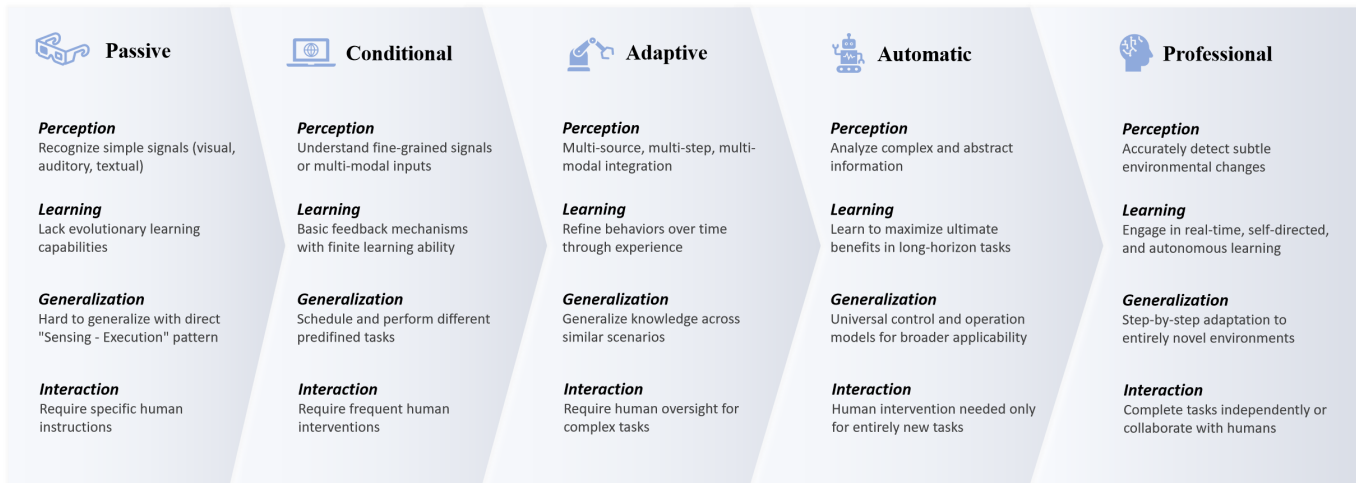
Passive

Perception
Recognize simple signals (visual, auditory, textual)

Learning
Lack evolutionary learning capabilities

Generalization
Hard to generalize with direct "Sensing - Execution" pattern

Interaction
Require specific human instructions

Conditional

Perception
Understand fine-grained signals or multi-modal inputs

Learning
Basic feedback mechanisms with finite learning ability

Generalization
Schedule and perform different predifined tasks

Interaction
Require frequent human interventions

Adaptive

Perception
Multi-source, multi-step, multi-modal integration

Learning
Refine behaviors over time through experience

Generalization
Generalize knowledge across similar scenarios

Interaction
Require human oversight for complex tasks

Automatic

Perception
Analyze complex and abstract information

Learning
Learn to maximize ultimate benefits in long-horizon tasks

Generalization
Universal control and operation models for broader applicability

Interaction
Human intervention needed only for entirely new tasks

Professional

Perception
Accurately detect subtle environmental changes

Learning
Engage in real-time, self-directed, and autonomous learning

Generalization
Step-by-step adaptation to entirely novel environments

Interaction
Complete tasks independently or collaborate with humans